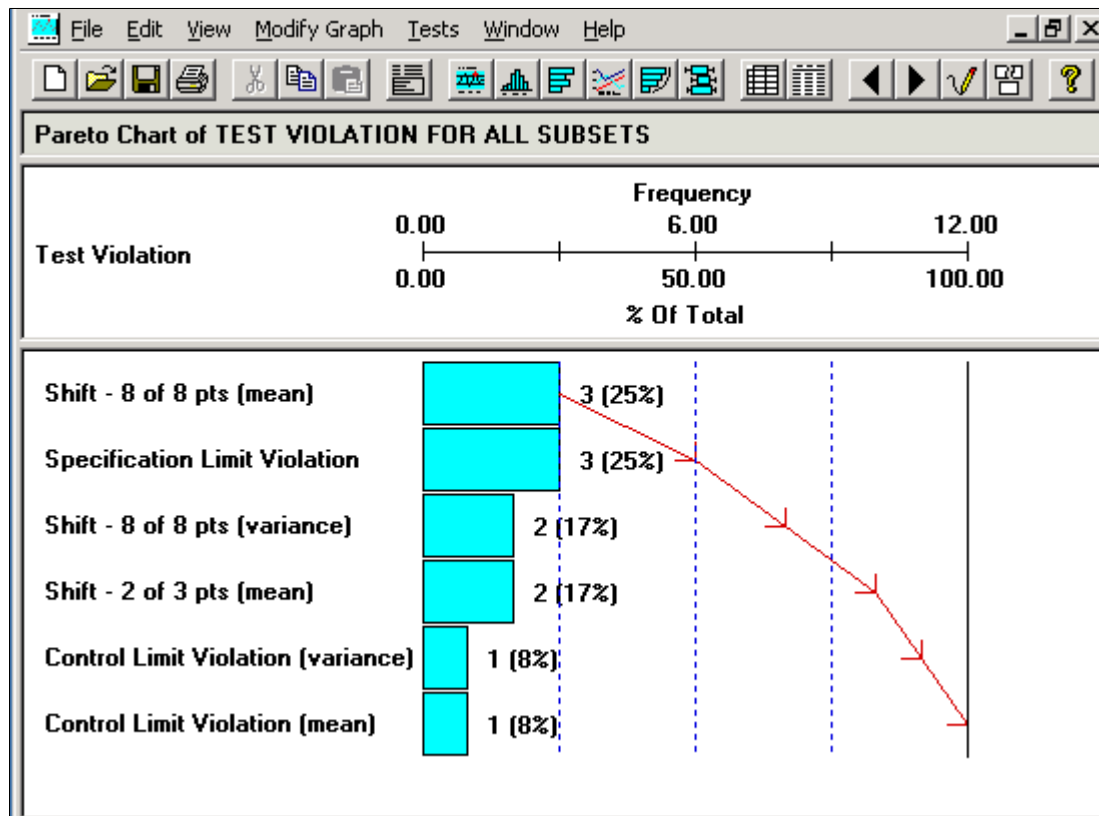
File Edit View Modify Graph Tests Window Help

Pareto Chart of TEST VIOLATION FOR ALL SUBSETS

Test Violation

Frequency
0.00 6.00 12.00
0.00 50.00 100.00
% Of Total

| Test Violation | Frequency |
|---|---|
| Shift - 8 of 8 pts (mean) | 3 (25%) |
| Specification Limit Violation | 3 (25%) |
| Shift - 8 of 8 pts (variance) | 2 (17%) |
| Shift - 2 of 3 pts (mean) | 2 (17%) |
| Control Limit Violation (variance) | 1 (8%) |
| Control Limit Violation (mean) | 1 (8%) |